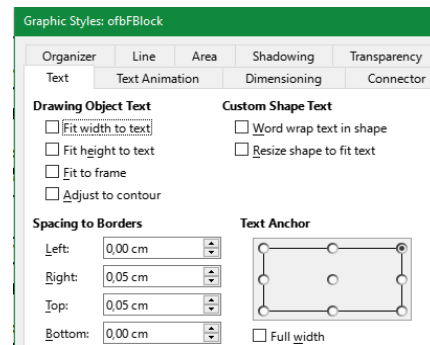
Graphic Styles: ofbFBlock

Organizer | Line | Area | Shadowing | Transparency
Text | Text Animation | Dimensioning | Connector

Drawing Object Text
Fit width to text
Fit height to text
Fit to frame
Adjust to contour

Custom Shape Text
Word wrap text in shape
Resize shape to fit text

Spacing to Borders
Left: 0,00 cm
Right: 0,05 cm
Top: 0,05 cm
Bottom: 0,00 cm

Text Anchor
Full width